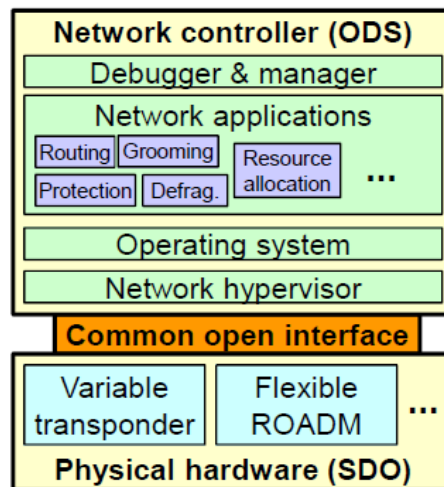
Network controller (ODS)

Debugger & manager

Network applications

Routing

Grooming

Protection

Defrag.

Resource allocation

...

Operating system

Network hypervisor

Common open interface

Variable transponder

Flexible ROADM

...

Physical hardware (SDO)